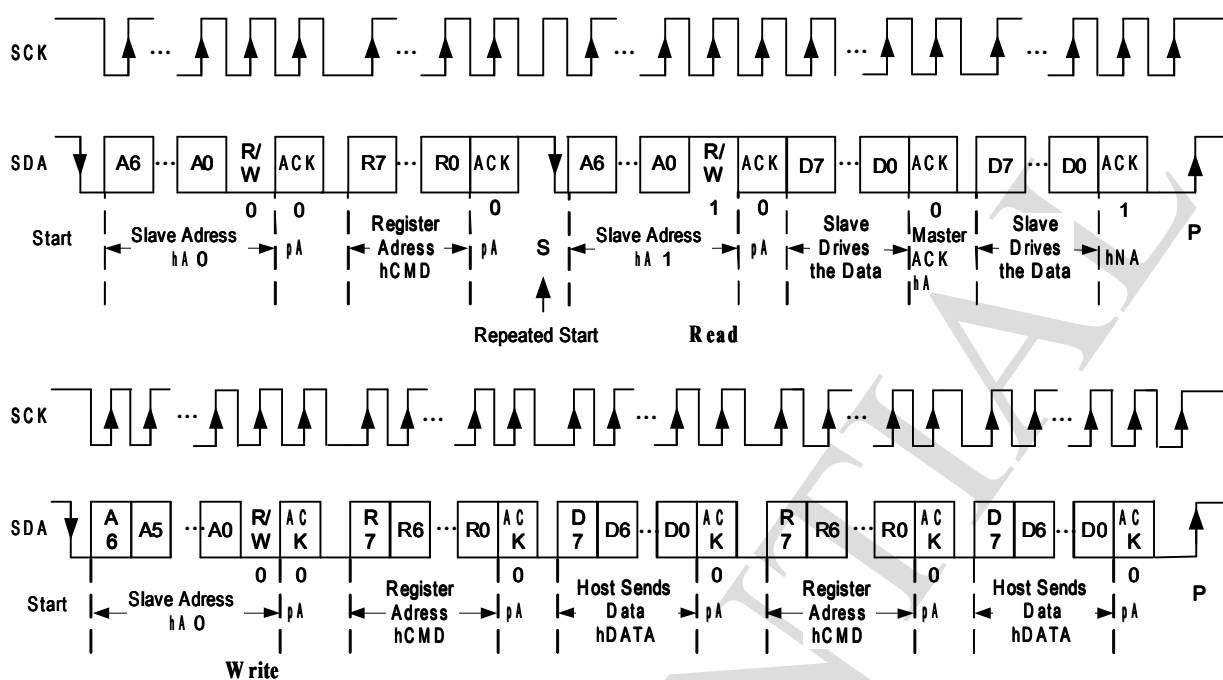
SCK

SDA A6 ... A0 R/W ACK R7 ... R0 ACK A6 ... A0 R/W ACK D7 ... D0 ACK D7 ... D0 ACK

0 0 0 1 0 0 1

Start Slave Adress hA 0 pA Register Adress hCMD pA S Slave Adress hA 1 pA Slave Drives the Data Master ACK hA Slave Drives the Data hNA P

Repeated Start Read

SCK

SDA A 6 A5 ... A0 R/W AC K R 7 R6 ... R0 AC K D 7 D6 .. D0 AC K R 7 R6 ... R0 AC K D 7 D6 .. D0 AC K

0 0 0 0 0 0

Start Slave Adress hA 0 pA Register Adress hCMD pA Host Sends Data hDATA pA Register Adress hCMD pA Host Sends Data hDATA pA P

Write